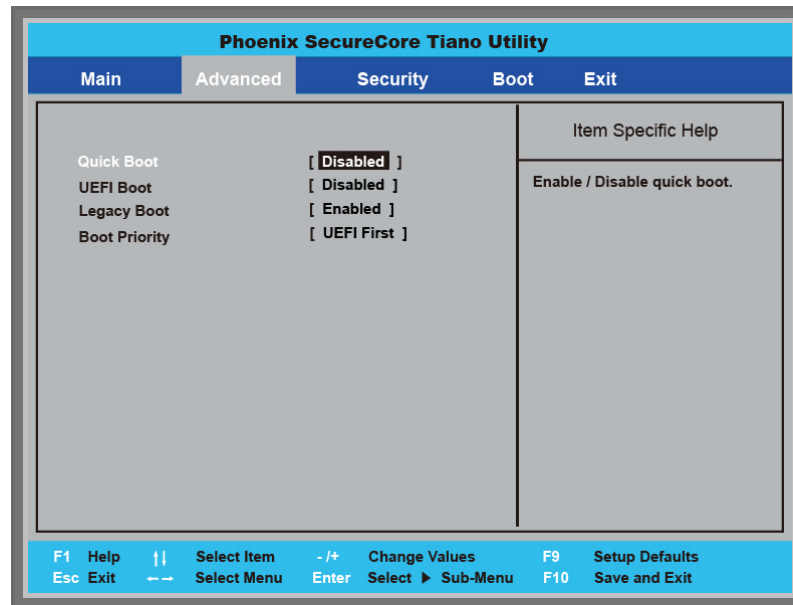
Phoenix SecureCore Tiano Utility

Main Advanced Security Boot Exit

| | | Item Specific Help |
|---|---|---|
| Quick Boot | [ Disabled ] | Enable / Disable quick boot. |
| UEFI Boot | [ Disabled ] | |
| Legacy Boot | [ Enabled ] | |
| Boot Priority | [ UEFI First ] | |

F1 Help ↑↓ Select Item -/+ Change Values F9 Setup Defaults
Esc Exit ←→ Select Menu Enter Select ▶ Sub-Menu F10 Save and Exit